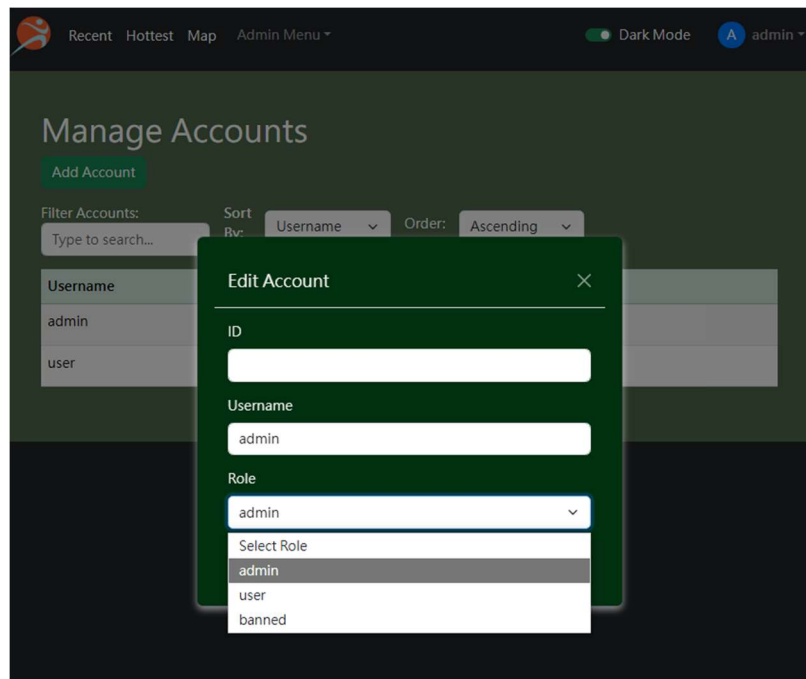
Recent Hottest Map Admin Menu

Dark Mode A admin

Manage Accounts

Add Account

Filter Accounts:
Type to search...

Sort By: Username

Order: Ascending

| Username |
|---|
| admin |
| user |

Edit Account ×

ID

Username
admin

Role
admin

Select Role
admin
user
banned